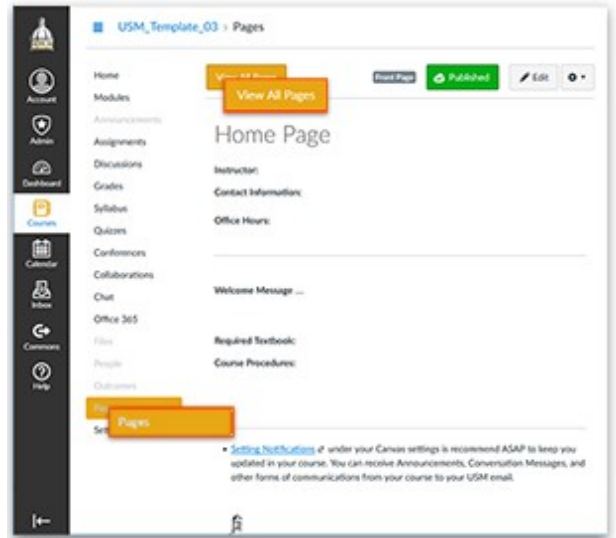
Account
Admin
Dashboard
Courses
Calendar
Inbox
Commons
Help

USM_Template_03 > Pages

Home
Modules
Announcements
Assignments
Discussions
Grades
Syllabus
Quizzes
Conferences
Collaborations
Chat
Office 365
Files
People
Outcomes
Pages
Set

View All Pages
View All Pages
Front Page
Published
Edit

Home Page

Instructor:
Contact Information:
Office Hours:

Welcome Message ...

Required Textbook:
Course Procedures:

Pages

• Setting Notifications under your Canvas settings is recommend ASAP to keep you updated in your course. You can receive Announcements, Conversation Messages, and other forms of communications from your course to your USM email.